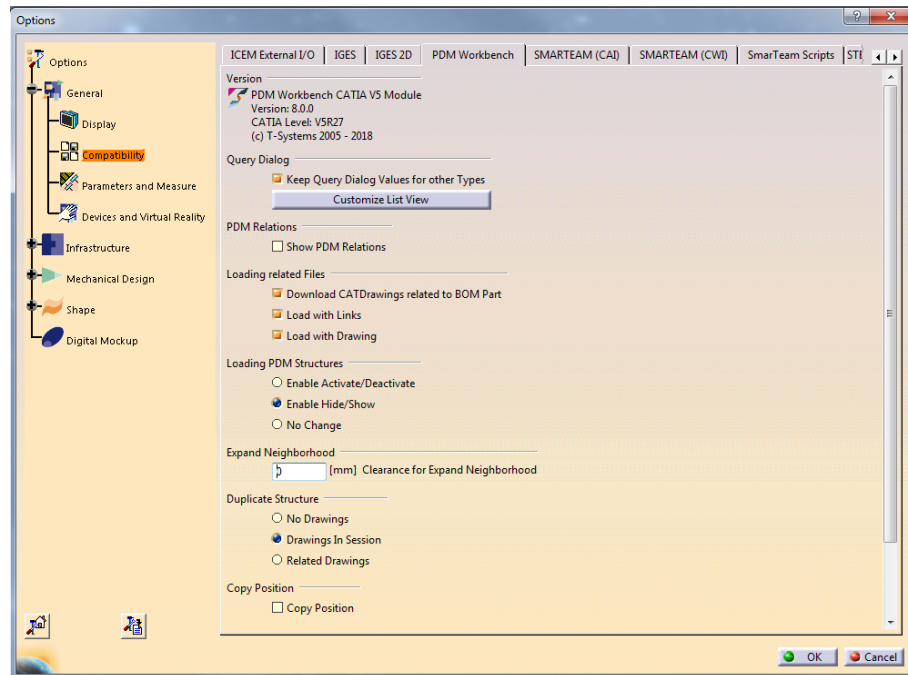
Options

Options
General
Display
Compatibility
Parameters and Measure
Devices and Virtual Reality
Infrastructure
Mechanical Design
Shape
Digital Mockup

ICEM External I/O | IGES | IGES 2D | PDM Workbench | SMARTEAM (CAI) | SMARTEAM (CWI) | SmarTeam Scripts | STE

Version
PDM Workbench CATIA V5 Module
Version: 8.0.0
CATIA Level: V5R27
(c) T-Systems 2005 - 2018

Query Dialog
Keep Query Dialog Values for other Types
Customize List View

PDM Relations
Show PDM Relations

Loading related Files
Download CATDrawings related to BOM Part
Load with Links
Load with Drawing

Loading PDM Structures
Enable Activate/Deactivate
Enable Hide/Show
No Change

Expand Neighborhood
0 [mm] Clearance for Expand Neighborhood

Duplicate Structure
No Drawings
Drawings In Session
Related Drawings

Copy Position
Copy Position

OK
Cancel